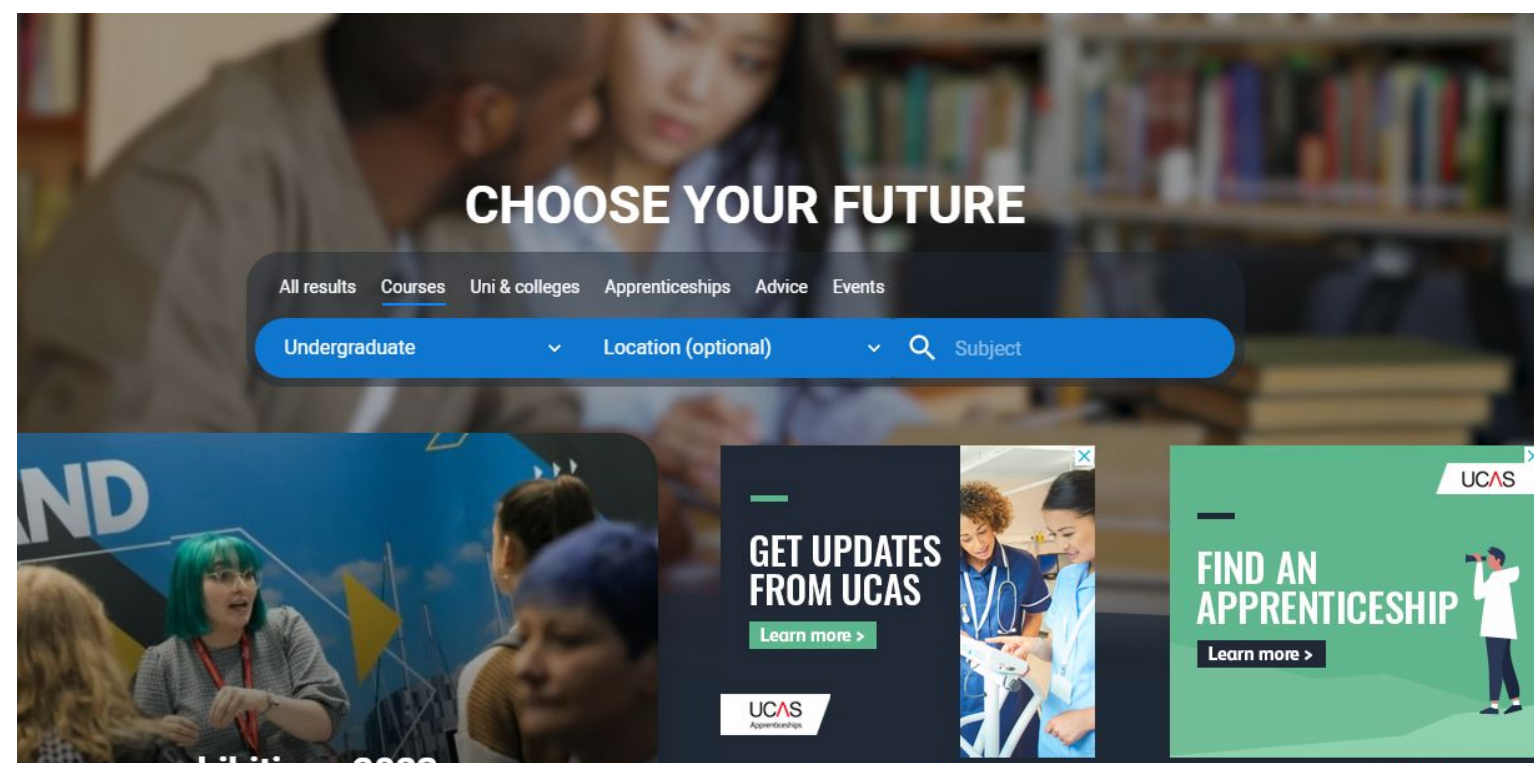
CHOOSE YOUR FUTURE

All results Courses Uni & colleges Apprenticeships Advice Events

Undergraduate

Location (optional)

Subject

ND

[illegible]

GET UPDATES FROM UCAS

Learn more >

UCAS Apprenticeships

UCAS

FIND AN APPRENTICESHIP

Learn more >